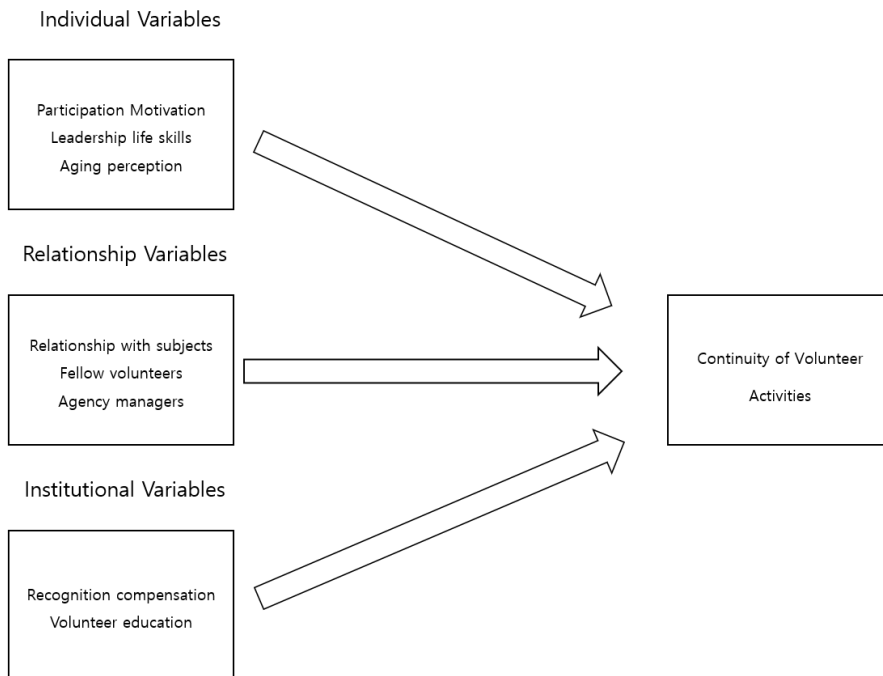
Individual Variables

Participation Motivation
Leadership life skills
Aging perception

Relationship Variables

Relationship with subjects
Fellow volunteers
Agency managers

Institutional Variables

Recognition compensation
Volunteer education

Continuity of Volunteer Activities